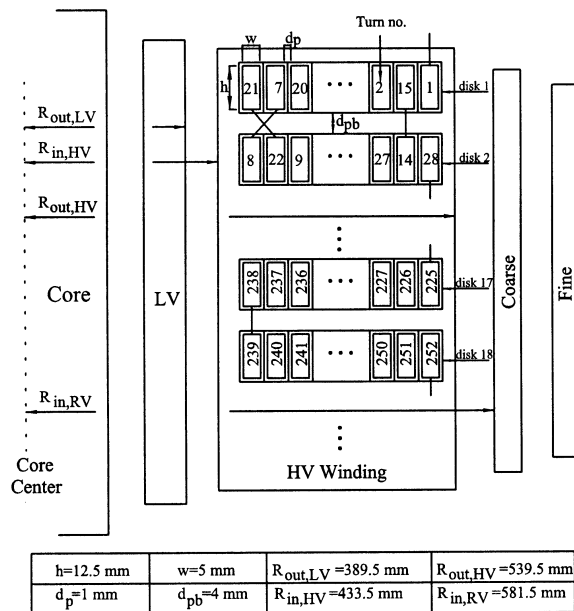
w
dp
Turn no.
h
21 7 20 ··· 2 15 1
disk 1
$R_{out,LV}$
$d_{pb}$
$R_{in,HV}$
8 22 9 ··· 27 14 28
disk 2
$R_{out,HV}$
Core
LV
238 237 236 ··· 227 226 225
disk 17
Coarse
Fine
239 240 241 ··· 250 251 252
disk 18
$R_{in,RV}$
Core Center
HV Winding

| h=12.5 mm | w=5 mm | $R_{out,LV}$=389.5 mm | $R_{out,HV}$=539.5 mm |
|---|---|---|---|
| $d_p$=1 mm | $d_{pb}$=4 mm | $R_{in,HV}$=433.5 mm | $R_{in,RV}$=581.5 mm |